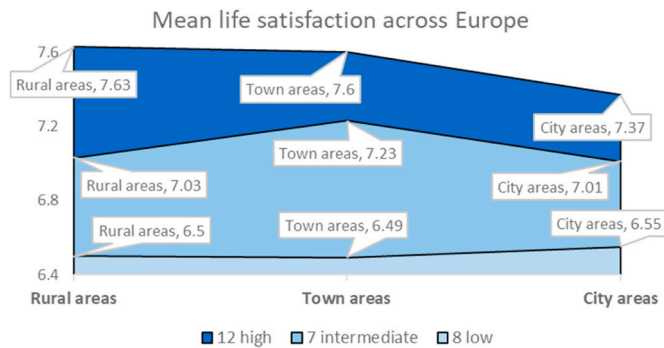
Mean life satisfaction across Europe

7.6
7.2
6.8
6.4

Rural areas, 7.63
Town areas, 7.6
City areas, 7.37
Town areas, 7.23
Rural areas, 7.03
City areas, 7.01
Rural areas, 6.5
Town areas, 6.49
City areas, 6.55

Rural areas
Town areas
City areas

12 high
7 intermediate
8 low